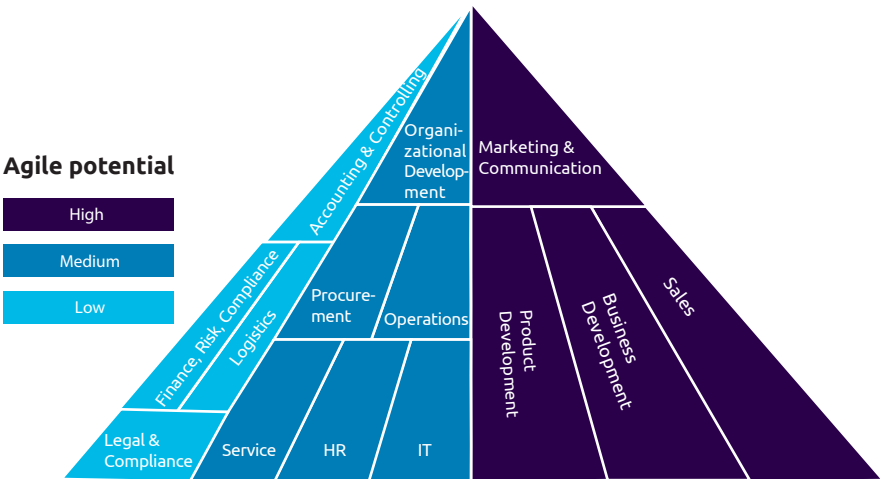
Agile potential
High
Medium
Low

Accounting & Controlling
Organizational Development
Marketing & Communication
Finance, Risk, Compliance
Logistics
Procurement
Operations
Product Development
Business Development
Sales
Legal & Compliance
Service
HR
IT